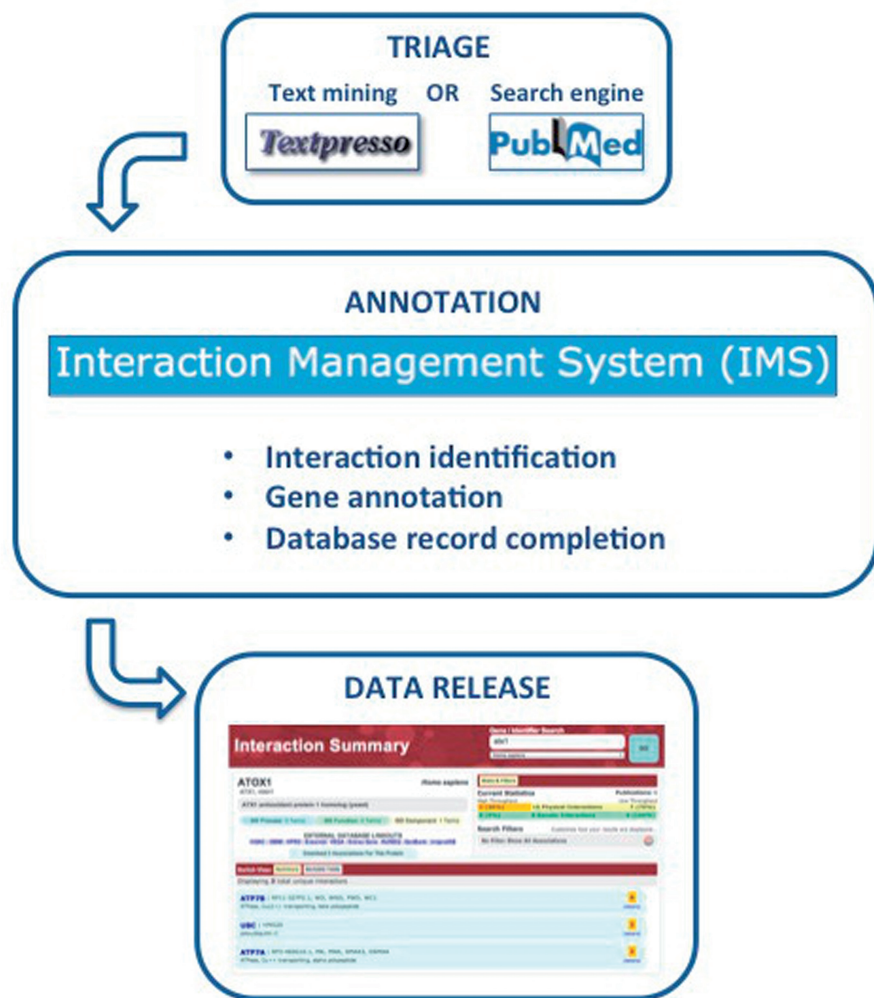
TRIAGE

Text mining OR Search engine

Textpresso

PubMed

ANNOTATION

Interaction Management System (IMS)

• Interaction identification
• Gene annotation
• Database record completion

DATA RELEASE

Interaction Summary

ATOX1

Homo sapiens

ATX1 antioxidant protein 1 homolog (yeast)

ATP7B

UBC

ATP7A